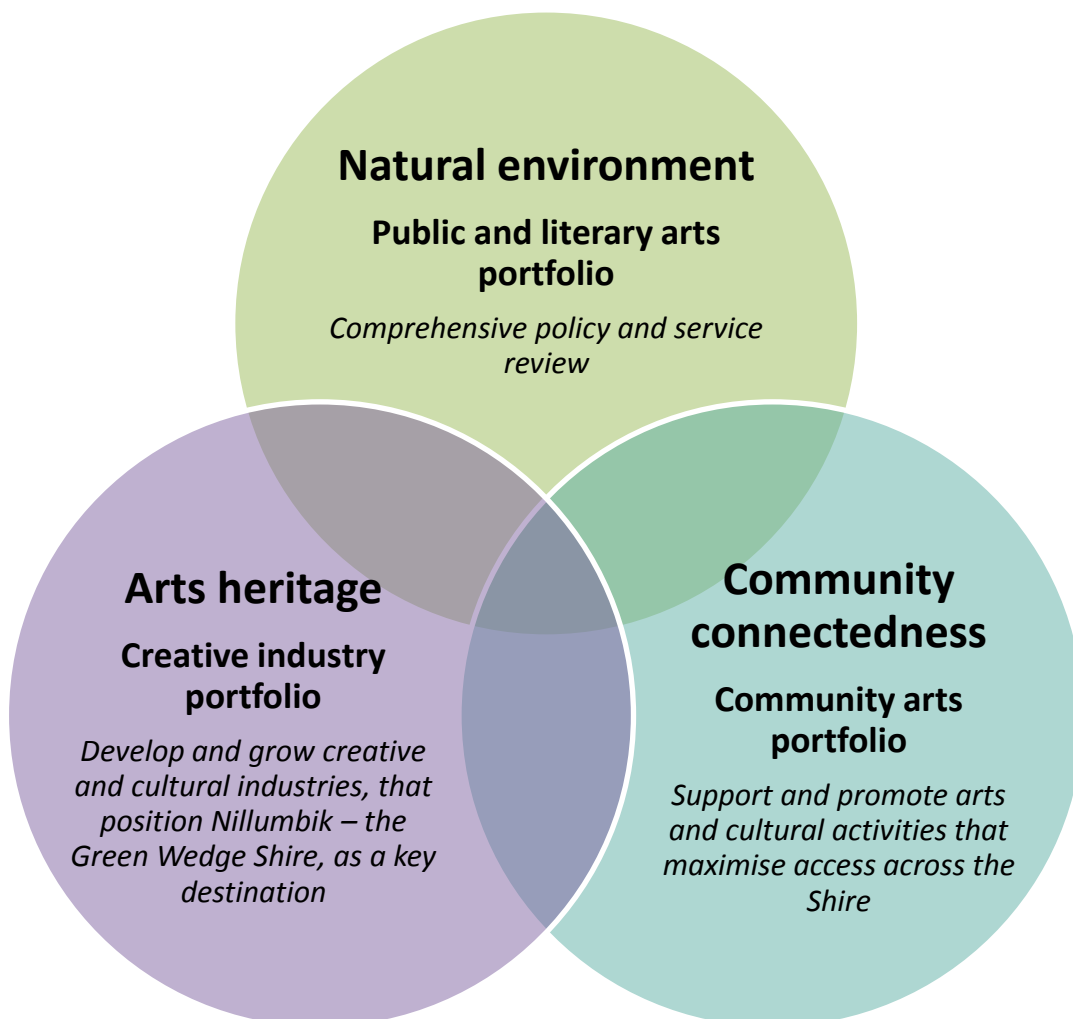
Natural environment

Public and literary arts portfolio

Comprehensive policy and service review

Arts heritage

Creative industry portfolio

Develop and grow creative and cultural industries, that position Nillumbik – the Green Wedge Shire, as a key destination

Community connectedness

Community arts portfolio

Support and promote arts and cultural activities that maximise access across the Shire